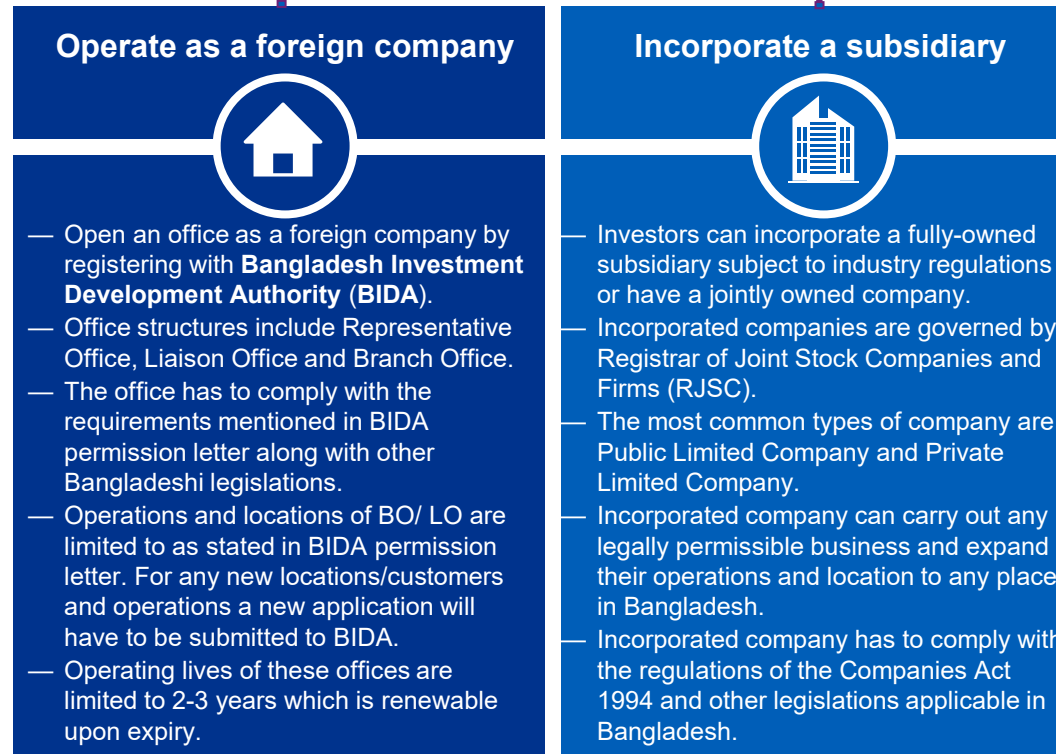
Operate as a foreign company

— Open an office as a foreign company by registering with **Bangladesh Investment Development Authority** (**BIDA**).
— Office structures include Representative Office, Liaison Office and Branch Office.
— The office has to comply with the requirements mentioned in BIDA permission letter along with other Bangladeshi legislations.
— Operations and locations of BO/ LO are limited to as stated in BIDA permission letter. For any new locations/customers and operations a new application will have to be submitted to BIDA.
— Operating lives of these offices are limited to 2-3 years which is renewable upon expiry.

Incorporate a subsidiary

— Investors can incorporate a fully-owned subsidiary subject to industry regulations or have a jointly owned company.
— Incorporated companies are governed by Registrar of Joint Stock Companies and Firms (RJSC).
— The most common types of company are Public Limited Company and Private Limited Company.
— Incorporated company can carry out any legally permissible business and expand their operations and location to any place in Bangladesh.
— Incorporated company has to comply with the regulations of the Companies Act 1994 and other legislations applicable in Bangladesh.